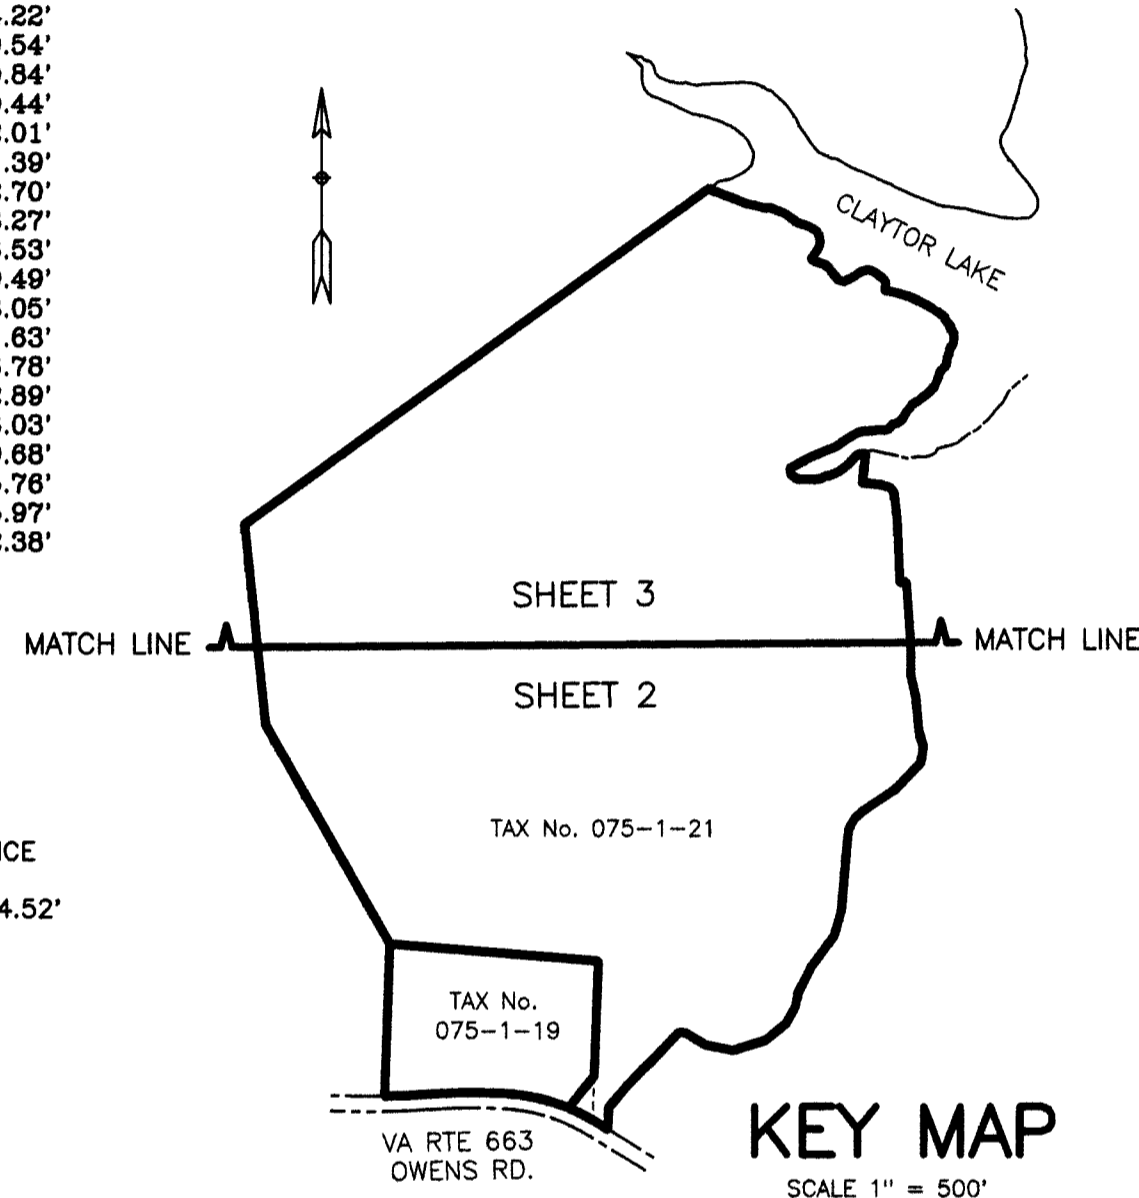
.22'
.54'
.84'
.44'
.01'
.39'
.70'
.27'
.53'
.49'
.05'
.63'
.78'
.89'
.03'
.68'
.76'
.97'
.38'

CLAYTOR LAKE

SHEET 3

MATCH LINE

MATCH LINE

SHEET 2

TAX No. 075–1–21

ICE

4.52'

TAX No. 075–1–19

VA RTE 663 OWENS RD.

KEY MAP

SCALE 1" = 500'